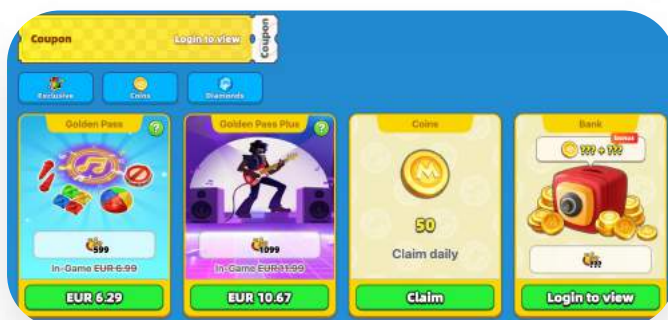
Coupon
Login to view
Coupon

Exclusive
Coins
Diamonds

Golden Pass
?
599
In-Game EUR 6.99
EUR 6.29

Golden Pass Plus
?
1099
In-Game EUR 11.99
EUR 10.67

Coins
50
Claim daily
Claim

Bank
Bonus
??? + ???
???
Login to view